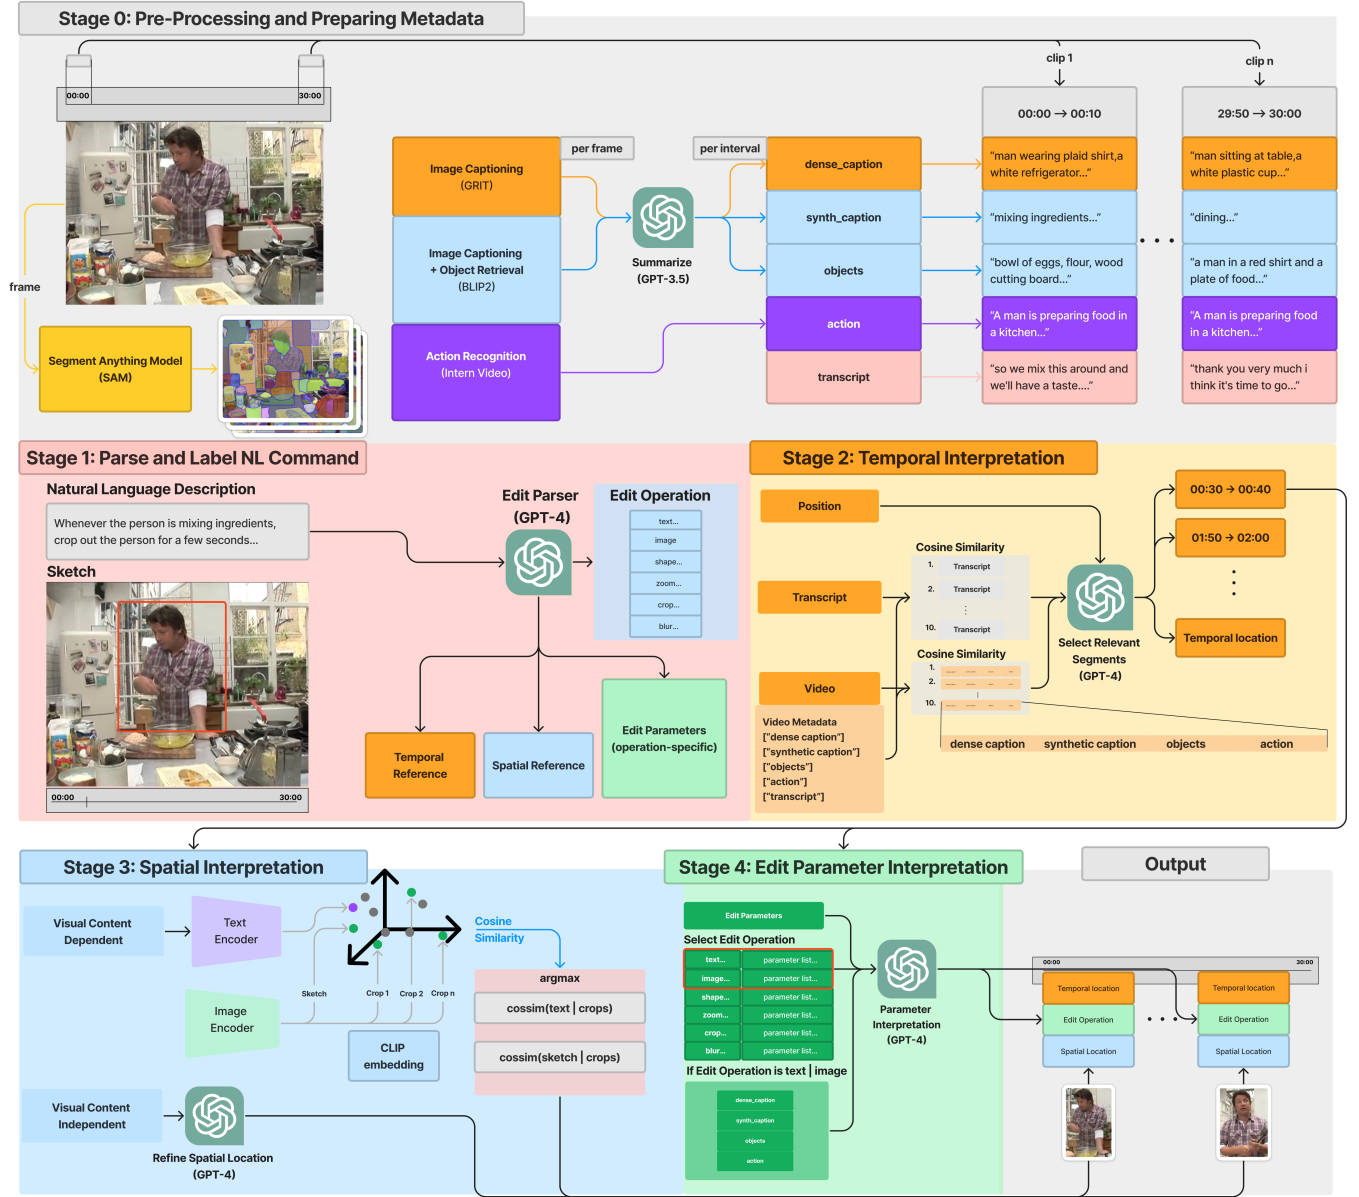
Stage 0: Pre-Processing and Preparing Metadata

00:00 30:00

frame

Segment Anything Model (SAM)

Image Captioning (GRIT)

Image Captioning + Object Retrieval (BLIP2)

Action Recognition (Intern Video)

per frame

Summarize (GPT-3.5)

per interval

dense_caption

synth_caption

objects

action

transcript

clip 1

00:00 → 00:10

"man wearing plaid shirt,a white refrigerator..."

"mixing ingredients..."

"bowl of eggs, flour, wood cutting board..."

"A man is preparing food in a kitchen..."

"so we mix this around and we'll have a taste...."

clip n

29:50 → 30:00

"man sitting at table,a white plastic cup..."

"dining..."

"a man in a red shirt and a plate of food..."

"A man is preparing food in a kitchen..."

"thank you very much i think it's time to go..."

Stage 1: Parse and Label NL Command

Natural Language Description

Whenever the person is mixing ingredients, crop out the person for a few seconds...

Sketch

00:00 30:00

Edit Parser (GPT-4)

Edit Operation

text...
image
shape...
zoom...
crop...
blur...

Temporal Reference

Spatial Reference

Edit Parameters (operation-specific)

Stage 2: Temporal Interpretation

Position

Transcript

Video

Video Metadata
["dense caption"]
["synthetic caption"]
["objects"]
["action"]
["transcript"]

Cosine Similarity
1. Transcript
2. Transcript
10. Transcript

Cosine Similarity
1.
2.
10.

dense caption synthetic caption objects action

Select Relevant Segments (GPT-4)

00:30 → 00:40

01:50 → 02:00

Temporal location

Stage 3: Spatial Interpretation

Visual Content Dependent

Text Encoder

Image Encoder

Sketch Crop 1 Crop 2 Crop n

CLIP embedding

Cosine Similarity

argmax

cossim(text | crops)

cossim(sketch | crops)

Visual Content Independent

Refine Spatial Location (GPT-4)

Stage 4: Edit Parameter Interpretation

Edit Parameters

Select Edit Operation

| text... | parameter list... |
|---|---|
| image... | parameter list... |
| shape... | parameter list... |
| zoom... | parameter list... |
| crop... | parameter list... |
| blur... | parameter list... |

If Edit Operation is text | image

dense_caption
synth_caption
objects
action

Parameter Interpretation (GPT-4)

Output

00:00 30:00

Temporal location
Edit Operation
Spatial Location

Temporal location
Edit Operation
Spatial Location